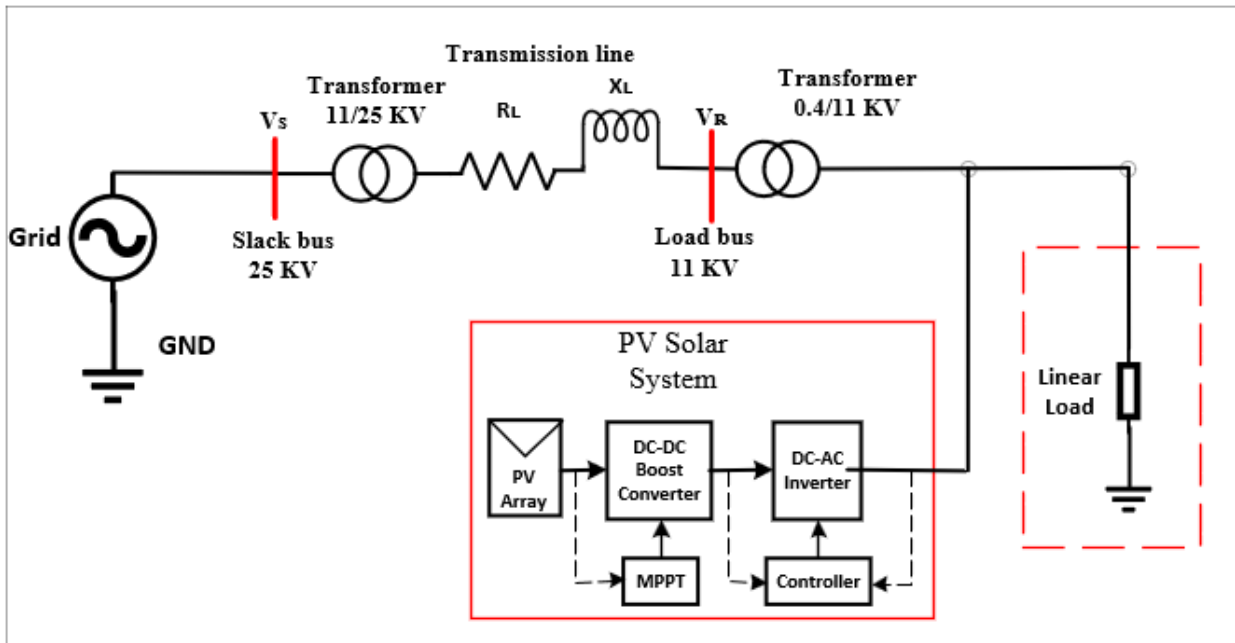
Transmission line

Transformer 11/25 KV

$R_L$

$X_L$

Transformer 0.4/11 KV

$V_S$

$V_R$

Grid

Slack bus 25 KV

Load bus 11 KV

GND

PV Solar System

PV Array

DC-DC Boost Converter

DC-AC Inverter

MPPT

Controller

Linear Load